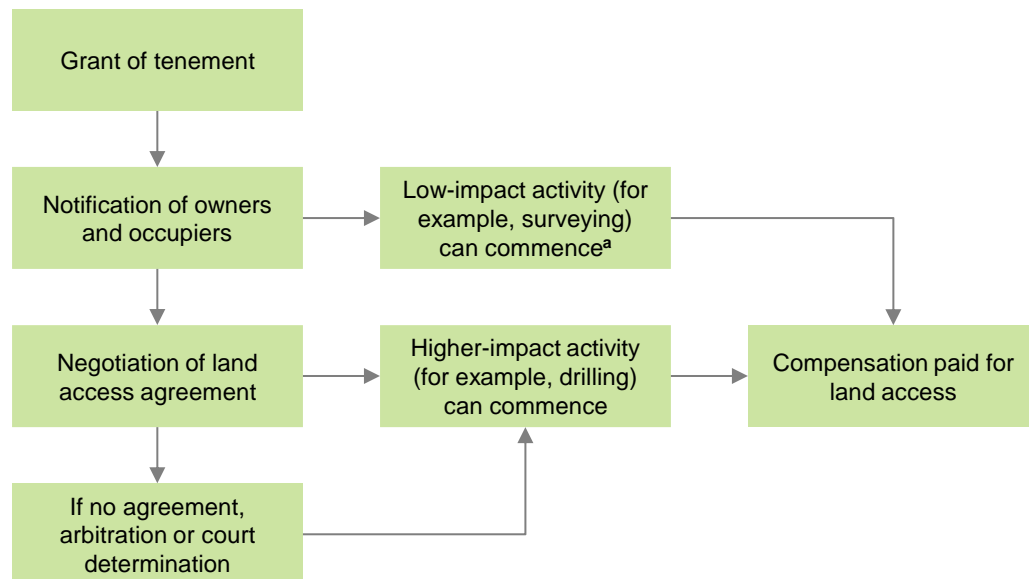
Grant of tenement

Notification of owners and occupiers

Low-impact activity (for example, surveying) can commence$^{a}$

Negotiation of land access agreement

Higher-impact activity (for example, drilling) can commence

Compensation paid for land access

If no agreement, arbitration or court determination